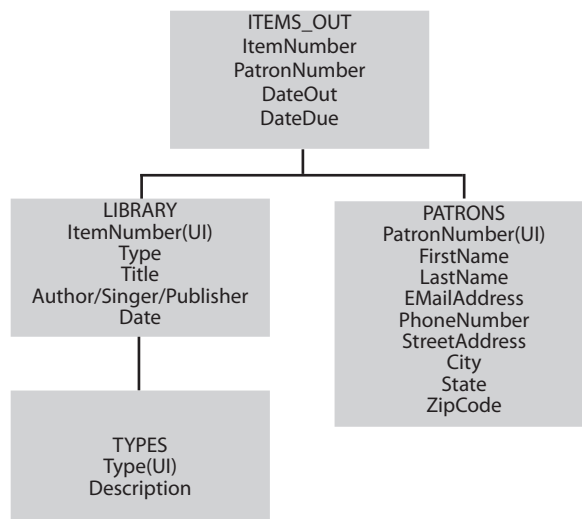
ITEMS_OUT
ItemNumber
PatronNumber
DateOut
DateDue

LIBRARY
ItemNumber(UI)
Type
Title
Author/Singer/Publisher
Date

PATRONS
PatronNumber(UI)
FirstName
LastName
EMailAddress
PhoneNumber
StreetAddress
City
State
ZipCode

TYPES
Type(UI)
Description